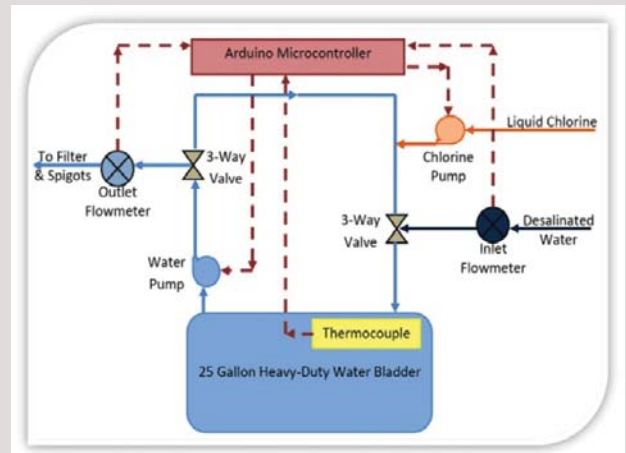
Arduino Microcontroller

Liquid Chlorine

To Filter & Spigots

Outlet Flowmeter

3-Way Valve

Chlorine Pump

3-Way Valve

Desalinated Water

Inlet Flowmeter

Water Pump

Thermocouple

25 Gallon Heavy-Duty Water Bladder